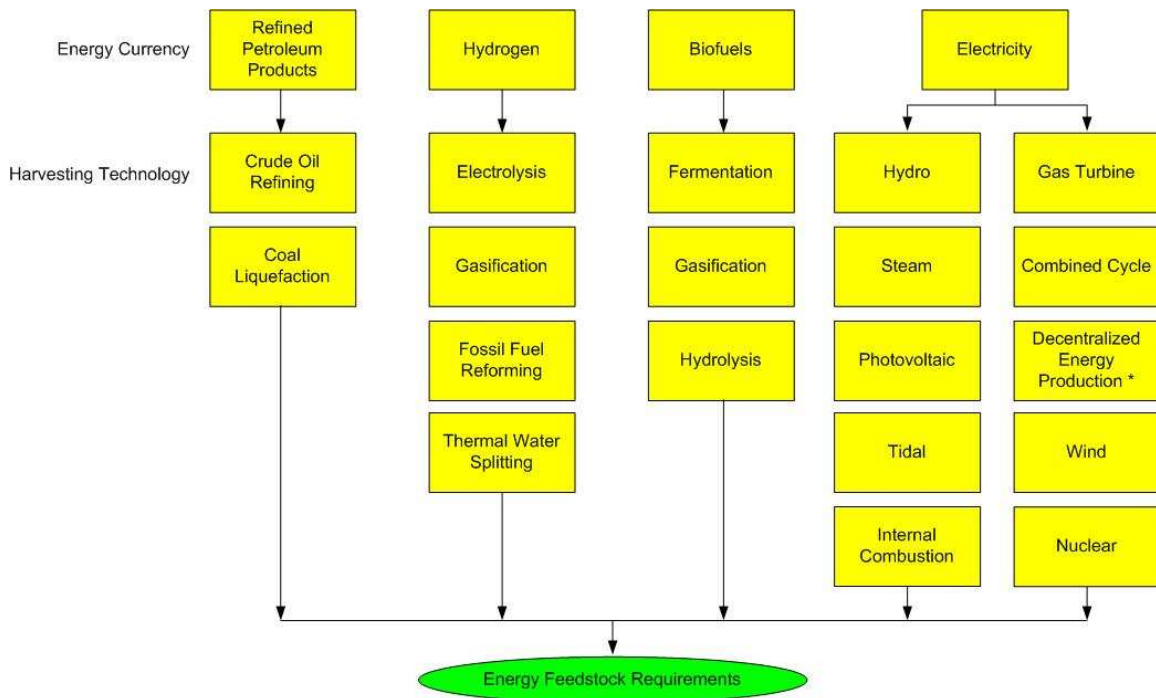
Energy Currency

Refined Petroleum Products

Hydrogen

Biofuels

Electricity

Harvesting Technology

Crude Oil Refining

Coal Liquefaction

Electrolysis

Gasification

Fossil Fuel Reforming

Thermal Water Splitting

Fermentation

Gasification

Hydrolysis

Hydro

Steam

Photovoltaic

Tidal

Internal Combustion

Gas Turbine

Combined Cycle

Decentralized Energy Production *

Wind

Nuclear

Energy Feedstock Requirements